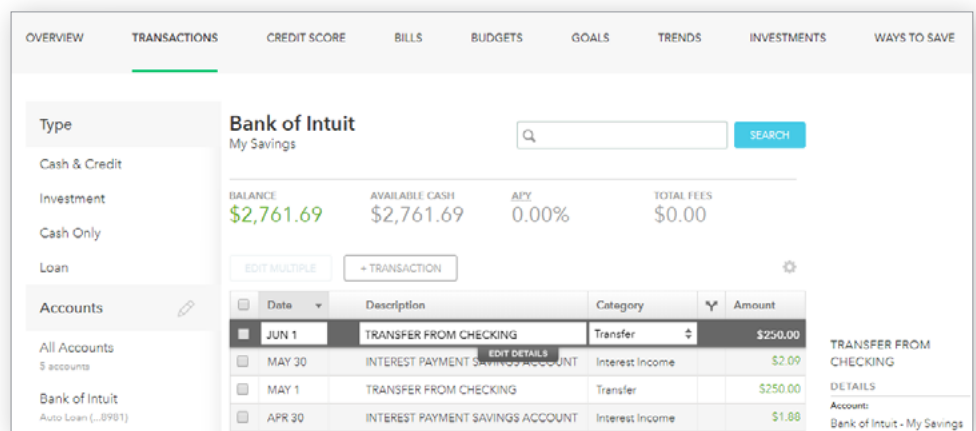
OVERVIEW TRANSACTIONS CREDIT SCORE BILLS BUDGETS GOALS TRENDS INVESTMENTS WAYS TO SAVE

Type

Cash & Credit

Investment

Cash Only

Loan

Accounts

All Accounts
5 accounts

Bank of Intuit
Auto Loan (...8981)

Bank of Intuit
My Savings

SEARCH

BALANCE
$2,761.69

AVAILABLE CASH
$2,761.69

APY
0.00%

TOTAL FEES
$0.00

EDIT MULTIPLE

+ TRANSACTION

| | Date | Description | Category | | Amount |
|---|---|---|---|---|---|
| | JUN 1 | TRANSFER FROM CHECKING | Transfer | | $250.00 |
| | MAY 30 | INTEREST PAYMENT SAVINGS ACCOUNT | Interest Income | | $2.09 |
| | MAY 1 | TRANSFER FROM CHECKING | Transfer | | $250.00 |
| | APR 30 | INTEREST PAYMENT SAVINGS ACCOUNT | Interest Income | | $1.88 |

EDIT DETAILS

TRANSFER FROM CHECKING

DETAILS

Account:
Bank of Intuit - My Savings